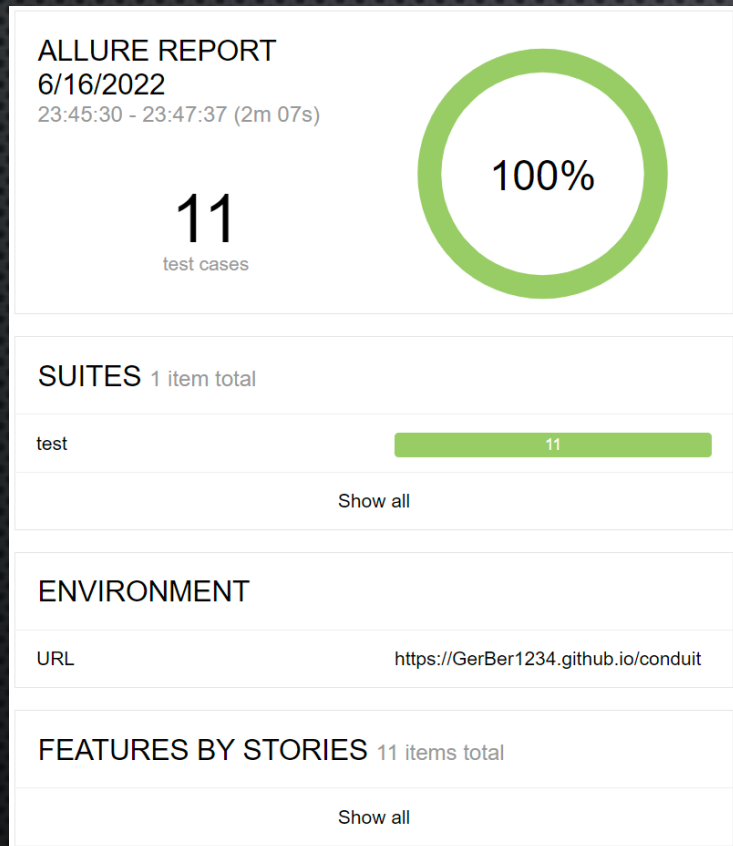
ALLURE REPORT
6/16/2022
23:45:30 - 23:47:37 (2m 07s)

11
test cases

100%

SUITES 1 item total

test 11

Show all

ENVIRONMENT

URL https://GerBer1234.github.io/conduit

FEATURES BY STORIES 11 items total

Show all